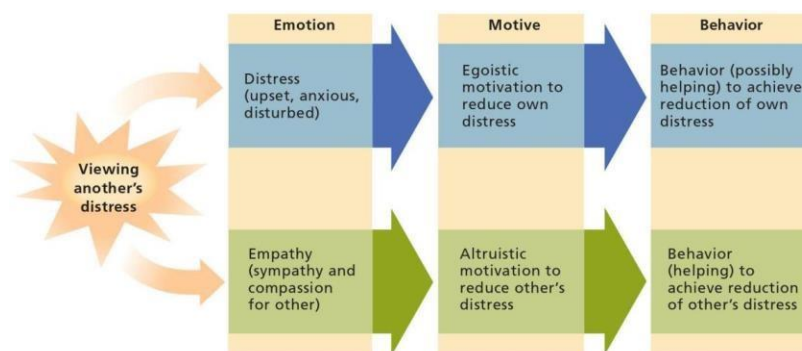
Emotion

Motive

Behavior

Viewing another's distress

Distress (upset, anxious, disturbed)

Egoistic motivation to reduce own distress

Behavior (possibly helping) to achieve reduction of own distress

Empathy (sympathy and compassion for other)

Altruistic motivation to reduce other's distress

Behavior (helping) to achieve reduction of other's distress